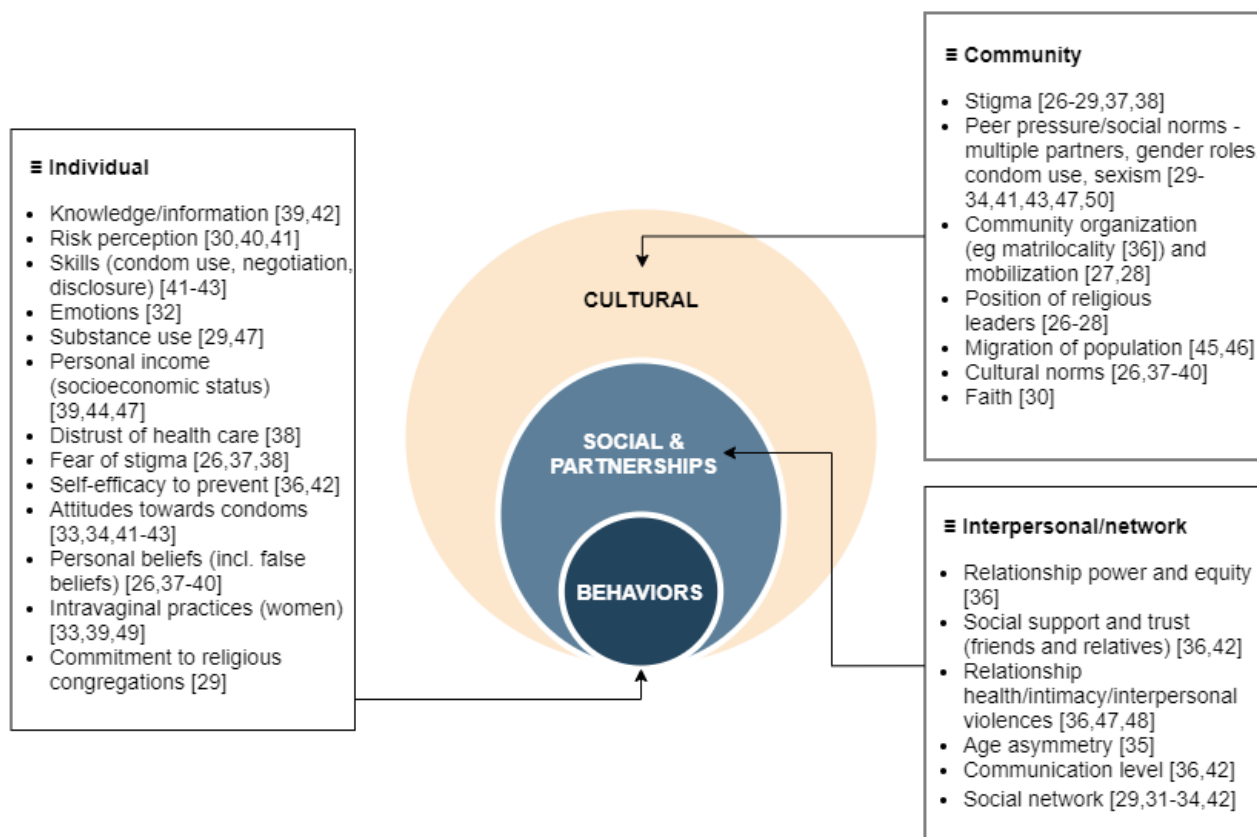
≡ Individual

- Knowledge/information [39,42]
- Risk perception [30,40,41]
- Skills (condom use, negotiation, disclosure) [41-43]
- Emotions [32]
- Substance use [29,47]
- Personal income (socioeconomic status) [39,44,47]
- Distrust of health care [38]
- Fear of stigma [26,37,38]
- Self-efficacy to prevent [36,42]
- Attitudes towards condoms [33,34,41-43]
- Personal beliefs (incl. false beliefs) [26,37-40]
- Intravaginal practices (women) [33,39,49]
- Commitment to religious congregations [29]

CULTURAL

SOCIAL & PARTNERSHIPS

BEHAVIORS

≡ Community

- Stigma [26-29,37,38]
- Peer pressure/social norms - multiple partners, gender roles condom use, sexism [29-34,41,43,47,50]
- Community organization (eg matrilocality [36]) and mobilization [27,28]
- Position of religious leaders [26-28]
- Migration of population [45,46]
- Cultural norms [26,37-40]
- Faith [30]

≡ Interpersonal/network

- Relationship power and equity [36]
- Social support and trust (friends and relatives) [36,42]
- Relationship health/intimacy/interpersonal violences [36,47,48]
- Age asymmetry [35]
- Communication level [36,42]
- Social network [29,31-34,42]